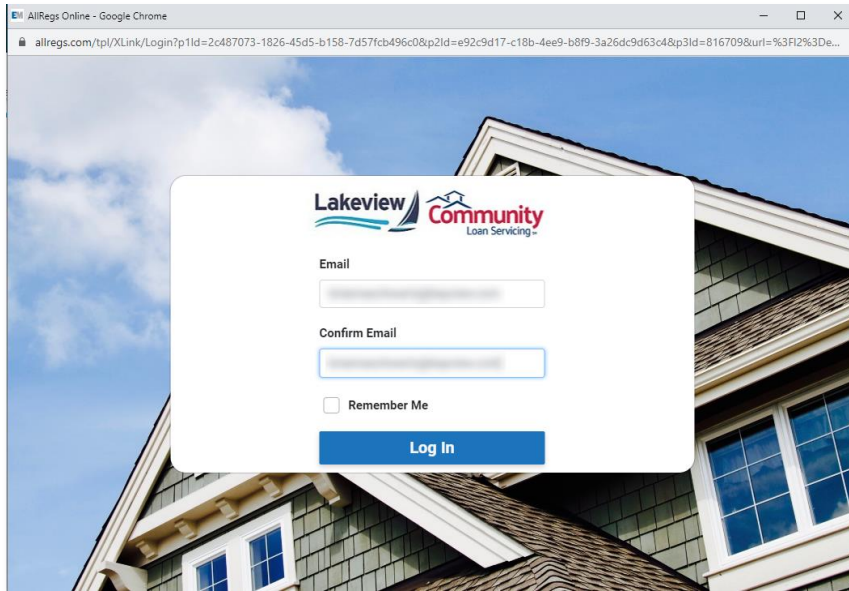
AllRegs Online - Google Chrome

allregs.com/tpl/XLink/Login?p1Id=2c487073-1826-45d5-b158-7d57fcb496c0&p2Id=e92c9d17-c18b-4ee9-b8f9-3a26dc9d63c4&p3Id=816709&url=%3Fl2%3De...

Lakeview

Community
Loan Servicing

Email

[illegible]

Confirm Email

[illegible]

Remember Me

Log In